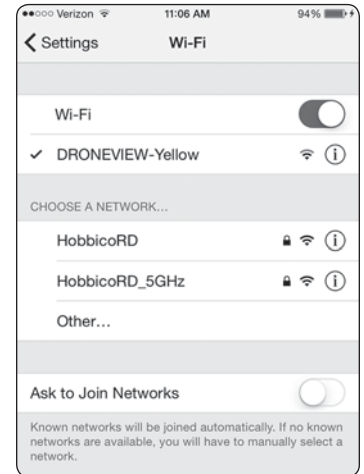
●●○○○ Verizon 11:06 AM 94%

Settings Wi-Fi

Wi-Fi

✓ DRONEVIEW-Yellow

CHOOSE A NETWORK...

HobbicoRD

HobbicoRD_5GHz

Other...

Ask to Join Networks

Known networks will be joined automatically. If no known networks are available, you will have to manually select a network.